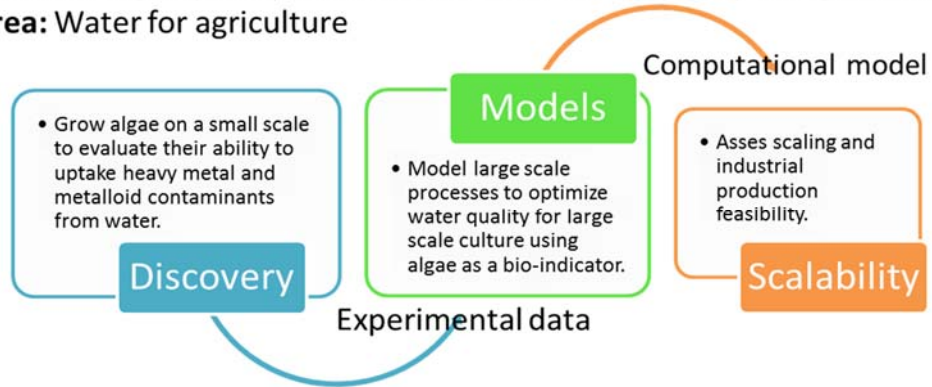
rea: Water for agriculture

Computational model

• Grow algae on a small scale to evaluate their ability to uptake heavy metal and metalloid contaminants from water.

Discovery

Models

• Model large scale processes to optimize water quality for large scale culture using algae as a bio-indicator.

• Asses scaling and industrial production feasibility.

Scalability

Experimental data